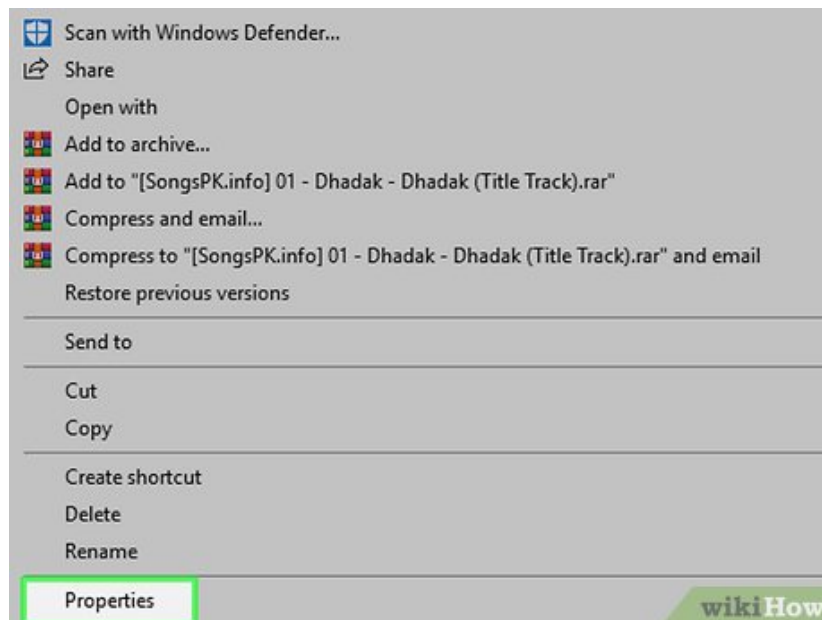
Scan with Windows Defender...
Share
Open with
Add to archive...
Add to "[SongsPK.info] 01 - Dhadak - Dhadak (Title Track).rar"
Compress and email...
Compress to "[SongsPK.info] 01 - Dhadak - Dhadak (Title Track).rar" and email
Restore previous versions

Send to

Cut
Copy

Create shortcut
Delete
Rename

Properties

wikiHow